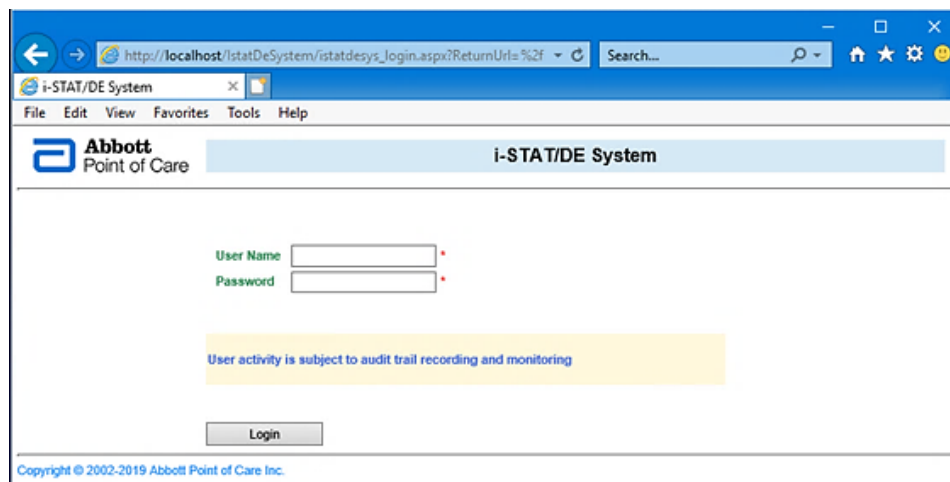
http://localhost/IstatDeSystem/istatdesys_login.aspx?ReturnUrl=%2f

Search...

i-STAT/DE System

File Edit View Favorites Tools Help

Abbott
Point of Care

i-STAT/DE System

User Name *
Password *

User activity is subject to audit trail recording and monitoring

Login

Copyright © 2002-2019 Abbott Point of Care Inc.